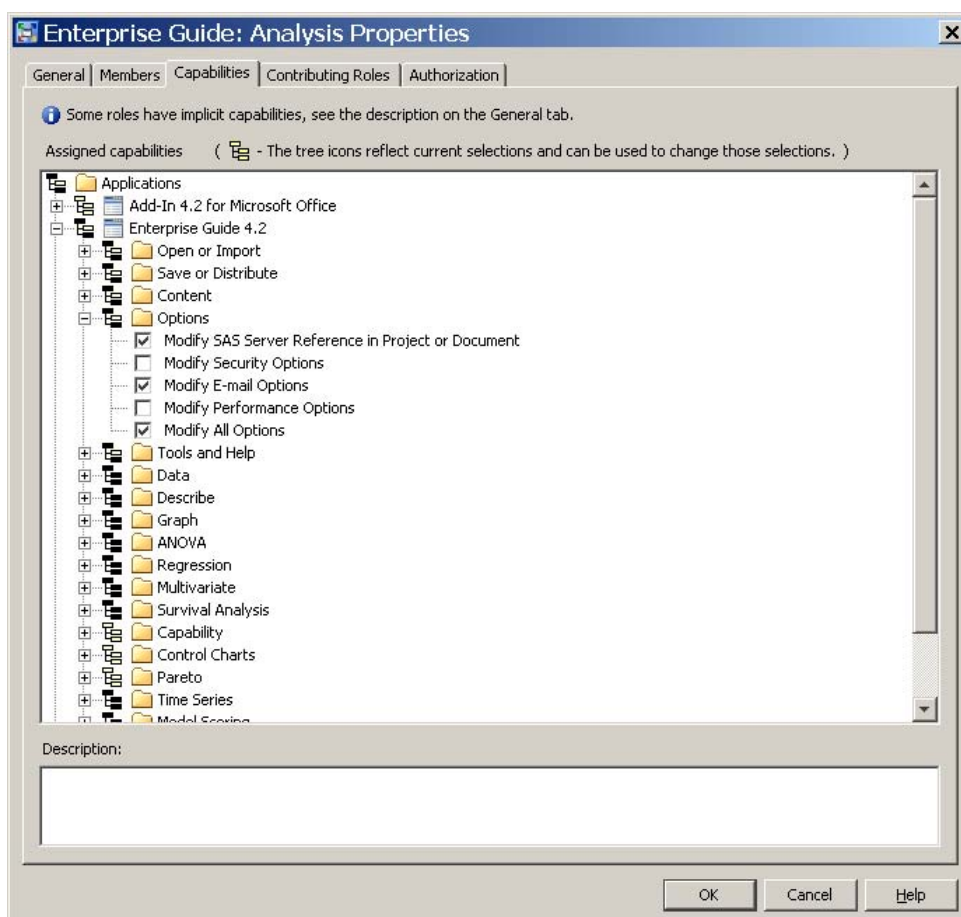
Enterprise Guide: Analysis Properties

General | Members | Capabilities | Contributing Roles | Authorization

Some roles have implicit capabilities, see the description on the General tab.

Assigned capabilities ( - The tree icons reflect current selections and can be used to change those selections. )

Applications
Add-In 4.2 for Microsoft Office
Enterprise Guide 4.2
Open or Import
Save or Distribute
Content
Options
Modify SAS Server Reference in Project or Document
Modify Security Options
Modify E-mail Options
Modify Performance Options
Modify All Options
Tools and Help
Data
Describe
Graph
ANOVA
Regression
Multivariate
Survival Analysis
Capability
Control Charts
Pareto
Time Series
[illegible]

Description:

OK Cancel Help